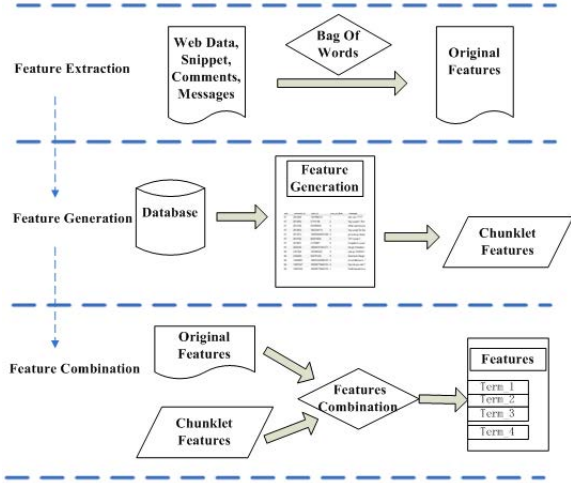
Feature Extraction

Web Data, Snippet, Comments, Messages

Bag Of Words

Original Features

Feature Generation

Database

Feature Generation

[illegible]

Chunklet Features

Feature Combination

Original Features

Chunklet Features

Features Combination

Features

Term 1
Term 2
Term 3
Term 4